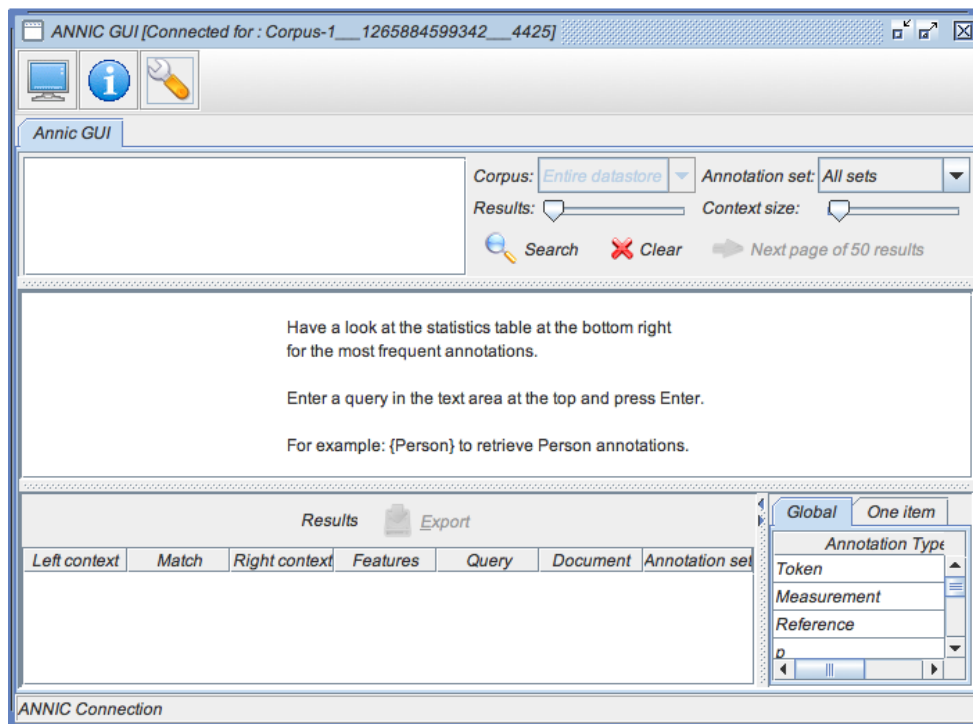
ANNIC GUI [Connected for : Corpus-1___1265884599342___4425]

Annic GUI

Corpus: Entire datastore
Annotation set: All sets
Results:
Context size:
Search
Clear
Next page of 50 results

Have a look at the statistics table at the bottom right for the most frequent annotations.

Enter a query in the text area at the top and press Enter.

For example: {Person} to retrieve Person annotations.

Results
Export

| Left context | Match | Right context | Features | Query | Document | Annotation set |
|---|---|---|---|---|---|---|

Global
One item

| Annotation Type |
|---|
| Token |
| Measurement |
| Reference |
| p |

ANNIC Connection